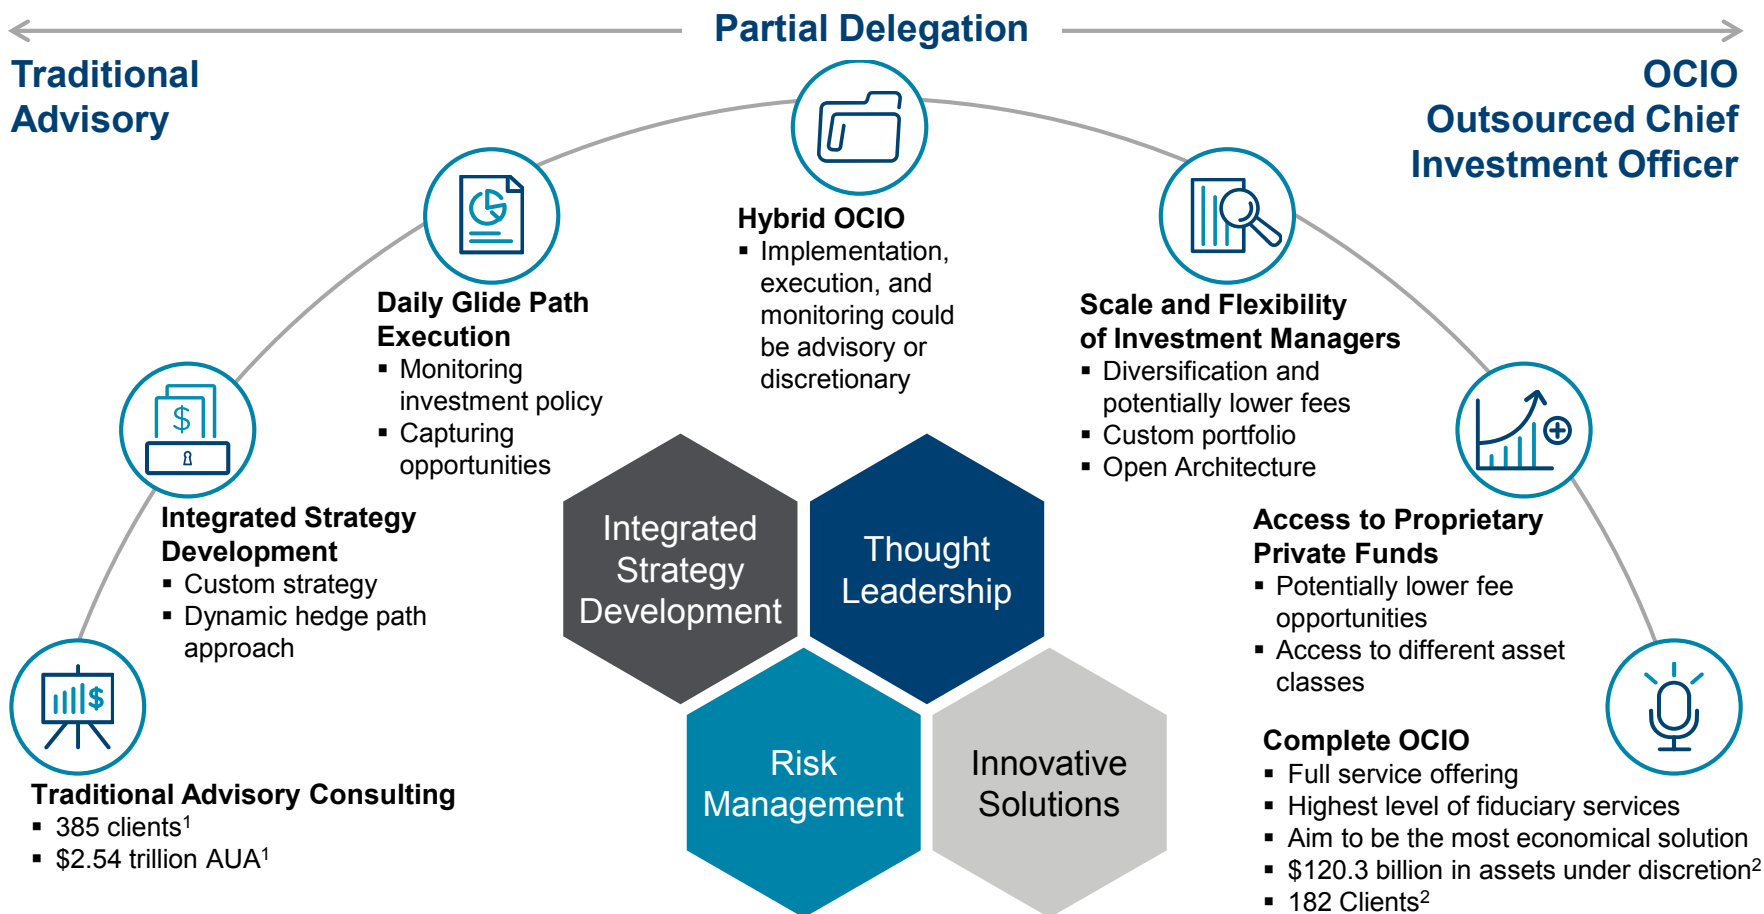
Partial Delegation

Traditional Advisory

OCIO Outsourced Chief Investment Officer

Hybrid OCIO
▪ Implementation, execution, and monitoring could be advisory or discretionary

Daily Glide Path Execution
▪ Monitoring investment policy
▪ Capturing opportunities

Scale and Flexibility of Investment Managers
▪ Diversification and potentially lower fees
▪ Custom portfolio
▪ Open Architecture

Integrated Strategy Development
▪ Custom strategy
▪ Dynamic hedge path approach

Access to Proprietary Private Funds
▪ Potentially lower fee opportunities
▪ Access to different asset classes

Integrated Strategy Development

Thought Leadership

Risk Management

Innovative Solutions

Traditional Advisory Consulting
▪ 385 clients$^1$
▪ \$2.54 trillion AUA$^1$

Complete OCIO
▪ Full service offering
▪ Highest level of fiduciary services
▪ Aim to be the most economical solution
▪ \$120.3 billion in assets under discretion$^2$
▪ 182 Clients$^2$